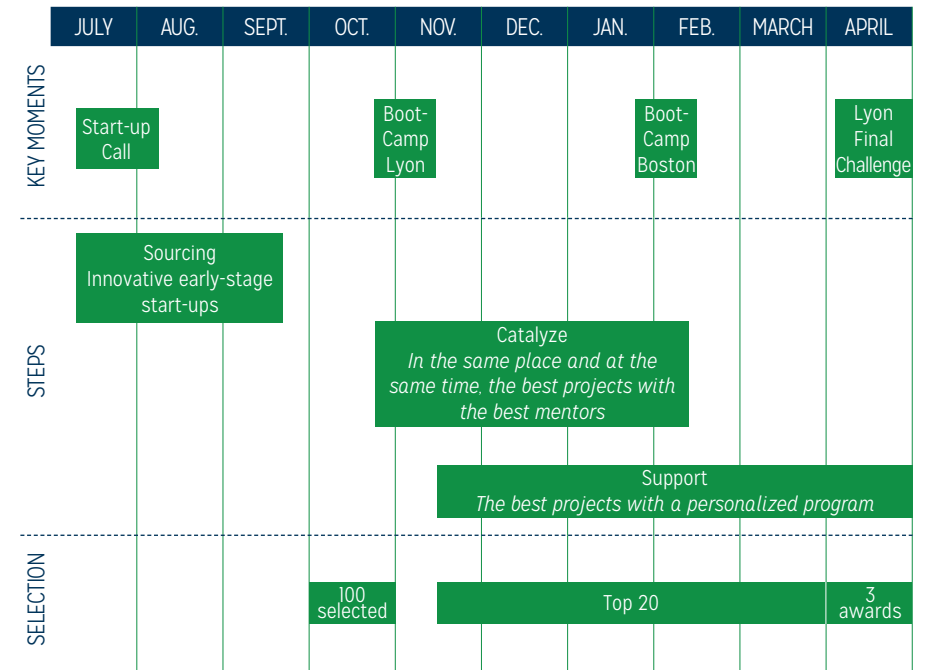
| | JULY | AUG. | SEPT. | OCT. | NOV. | DEC. | JAN. | FEB. | MARCH | APRIL |
|---|---|---|---|---|---|---|---|---|---|---|

KEY MOMENTS

Start-up Call

Boot-Camp Lyon

Boot-Camp Boston

Lyon Final Challenge

STEPS

Sourcing
Innovative early-stage start-ups

Catalyze
*In the same place and at the same time, the best projects with the best mentors*

Support
*The best projects with a personalized program*

SELECTION

100 selected

Top 20

3 awards